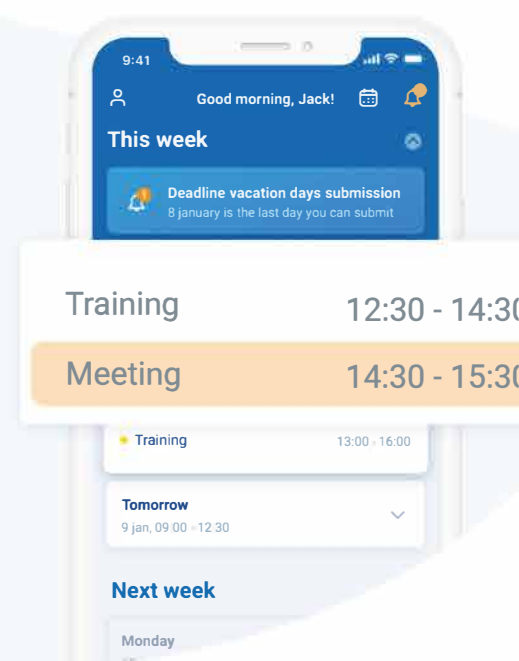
9:41

Good morning, Jack!

This week

Deadline vacation days submission
8 january is the last day you can submit

Training 12:30 - 14:3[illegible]

Meeting 14:30 - 15:3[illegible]

Training 13:00 - 16:00

Tomorrow
9 jan, 09:00 - 12:30

Next week

Monday